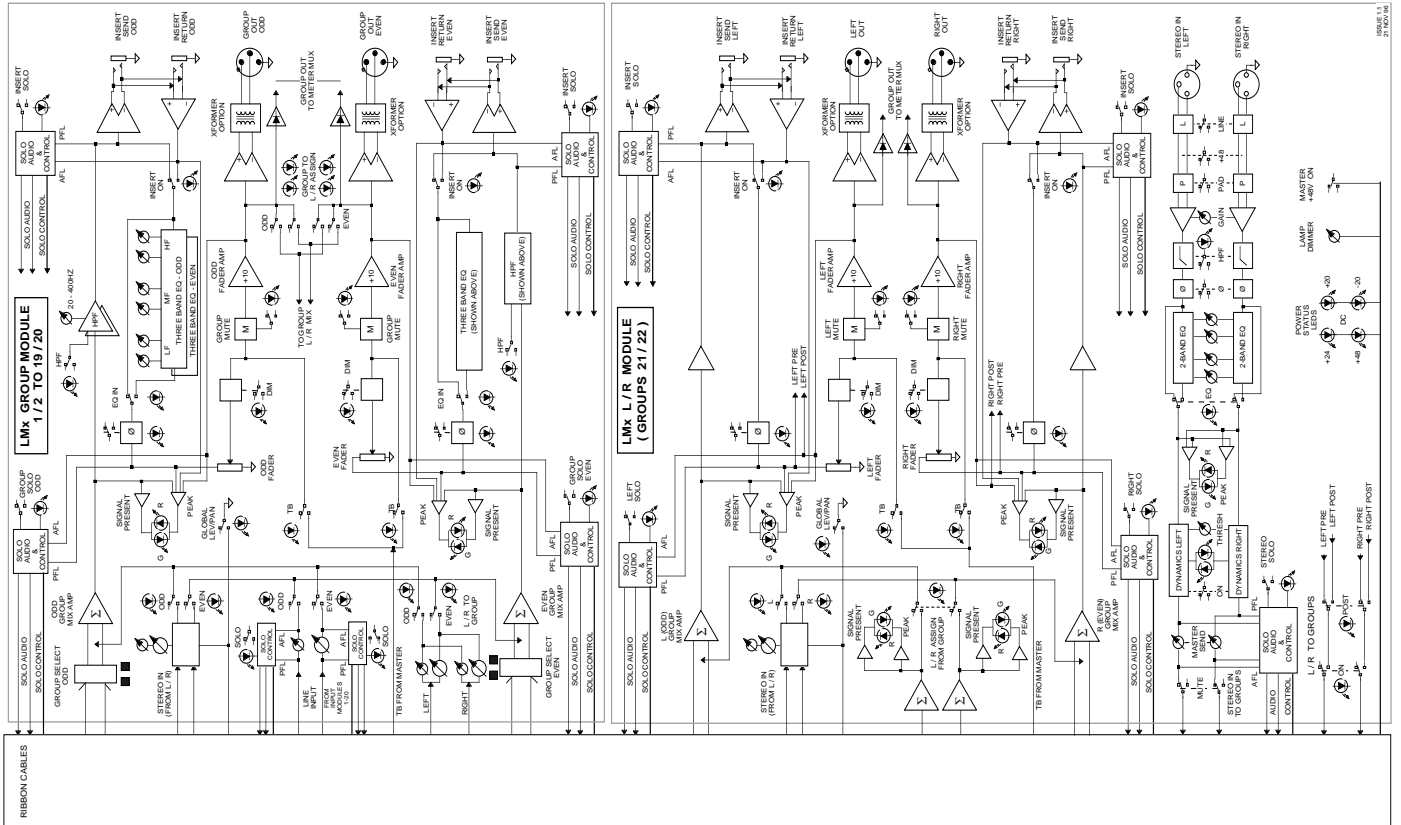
LMx GROUP MODULE
1 / 2 TO 19 / 20

INSERT SOLO
INSERT SEND ODD
INSERT RETURN ODD
GROUP OUT ODD
XFORMER OPTION
GROUP OUT TO METER MUX
GROUP OUT EVEN
XFORMER OPTION
INSERT RETURN EVEN
INSERT SEND EVEN
INSERT SOLO
SOLO AUDIO & CONTROL
PFL
AFL
INSERT ON
SOLO AUDIO
SOLO CONTROL
GROUP TO L / R ASSIGN
ODD
EVEN
ODD FADER AMP
+10
EVEN FADER AMP
HF
MF
LF
THREE BAND EQ - ODD
THREE BAND EQ - EVEN
20 - 400HZ
HPF
GROUP MUTE
M
TO GROUP L / R MIX
THREE BAND EQ (SHOWN ABOVE)
HPF (SHOWN ABOVE)
DIM
EQ IN
Ø
ODD FADER
EVEN FADER
GROUP SOLO ODD
GROUP SOLO EVEN
SIGNAL PRESENT
PEAK
R
G
GLOBAL LEV/PAN
TB
ODD GROUP MIX AMP
EVEN GROUP MIX AMP
SOLO
LINE INPUT
FROM INPUT MODULES 1-20
L / R TO GROUP
LEFT
RIGHT
TB FROM MASTER
GROUP SELECT ODD
GROUP SELECT EVEN
STEREO IN (FROM L / R)

LMx L / R MODULE
( GROUPS 21 / 22 )

INSERT SEND LEFT
INSERT RETURN LEFT
LEFT OUT
RIGHT OUT
INSERT RETURN RIGHT
INSERT SEND RIGHT
GROUP OUT TO METER MUX
LEFT FADER AMP
RIGHT FADER AMP
LEFT MUTE
RIGHT MUTE
LEFT PRE
LEFT POST
RIGHT POST
RIGHT PRE
LEFT FADER
RIGHT FADER
LEFT SOLO
RIGHT SOLO
L (ODD) GROUP MIX AMP
R (EVEN) GROUP MIX AMP
L / R ASSIGN FROM GROUP
STEREO IN (FROM L / R)
STEREO IN LEFT
STEREO IN RIGHT
LINE
+48
PAD
GAIN
HPF
2-BAND EQ
EQ
DYNAMICS LEFT
DYNAMICS RIGHT
THRESH
ON
STEREO SOLO
MASTER SEND
MUTE
STEREO IN TO GROUPS
AUDIO
CONTROL
L / R TO GROUPS
POST
MASTER +48V ON
LAMP DIMMER
POWER STATUS LEDS
+20
-20
DC
+24
+48
ISSUE 1.1
21 NOV 96

RIBBON CABLES